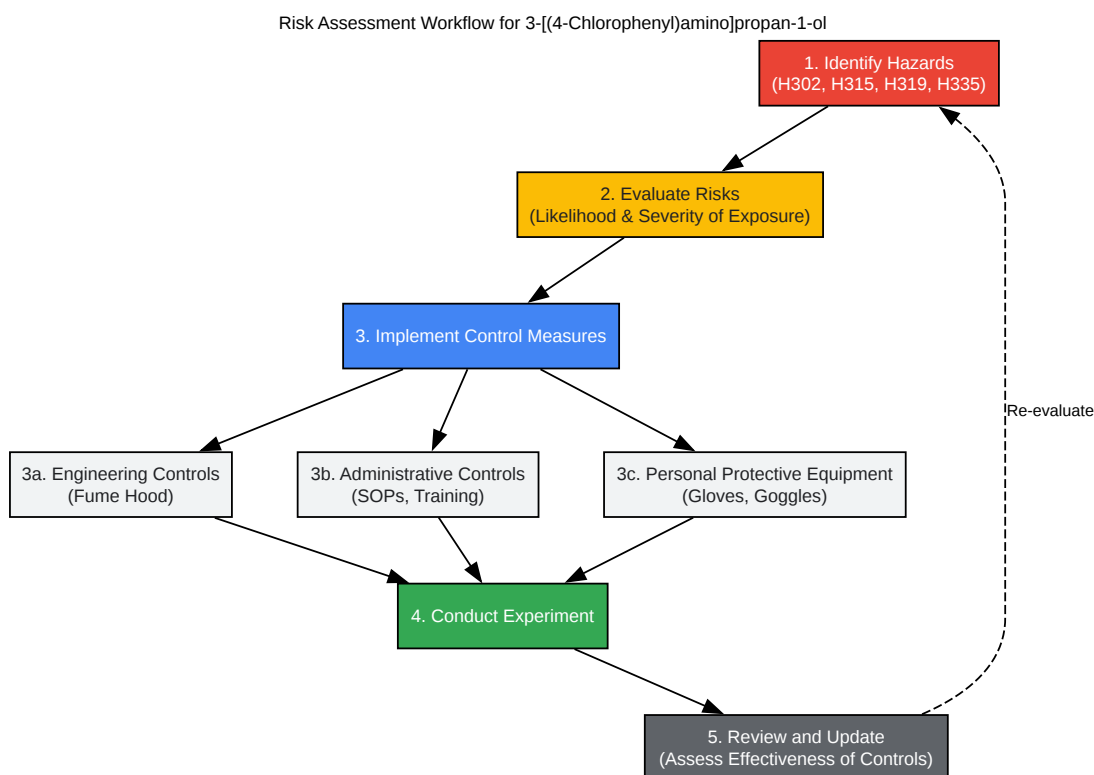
Risk Assessment Workflow for 3-[(4-Chlorophenyl)amino]propan-1-ol

1. Identify Hazards
(H302, H315, H319, H335)

2. Evaluate Risks
(Likelihood & Severity of Exposure)

3. Implement Control Measures

3a. Engineering Controls
(Fume Hood)

3b. Administrative Controls
(SOPs, Training)

3c. Personal Protective Equipment
(Gloves, Goggles)

4. Conduct Experiment

5. Review and Update
(Assess Effectiveness of Controls)

Re-evaluate